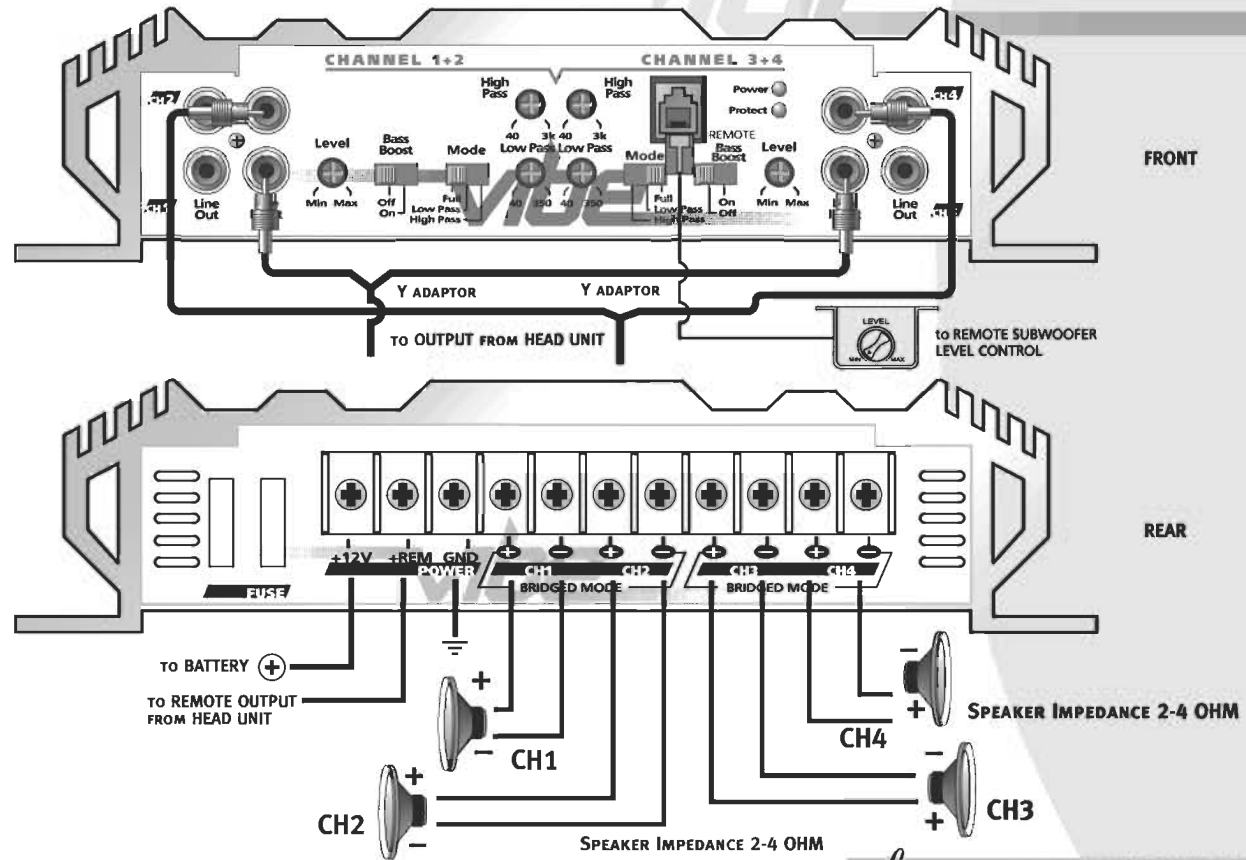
CHANNEL 1+2

CHANNEL 3+4

CH2

CH4

Level

Bass Boost

Mode

High Pass

High Pass

40 3k 40 3k

Low Pass Low Pass

40 350 40 350

Power

Protect

REMOTE

Mode

Bass Boost

Level

Min Max

Off On

Full Low Pass High Pass

Full Low Pass High Pass

On Off

Min Max

Line Out

Line Out

vibe

FRONT

Y ADAPTOR

Y ADAPTOR

TO OUTPUT FROM HEAD UNIT

LEVEL

MIN MAX

TO REMOTE SUBWOOFER LEVEL CONTROL

REAR

FUSE

+12V

+REM

GND

POWER

CH1

CH2

BRIDGED MODE

CH3

CH4

BRIDGED MODE

TO BATTERY

TO REMOTE OUTPUT FROM HEAD UNIT

CH1

CH2

CH4

CH3

SPEAKER IMPEDANCE 2-4 OHM

SPEAKER IMPEDANCE 2-4 OHM